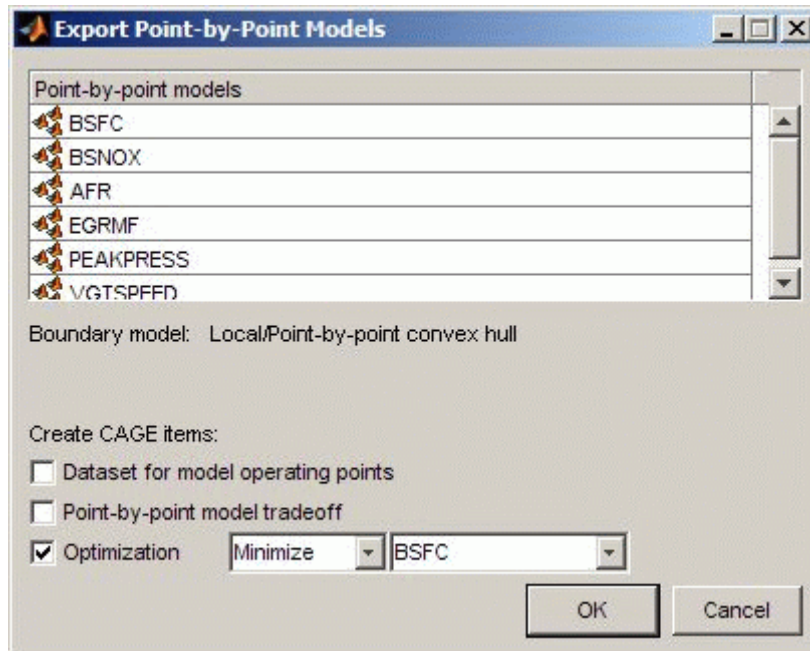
Export Point-by-Point Models

Point-by-point models
BSFC
BSNOX
AFR
EGRMF
PEAKPRESS
VGTSPEED

Boundary model: Local/Point-by-point convex hull

Create CAGE items:
Dataset for model operating points
Point-by-point model tradeoff
Optimization Minimize BSFC

OK Cancel